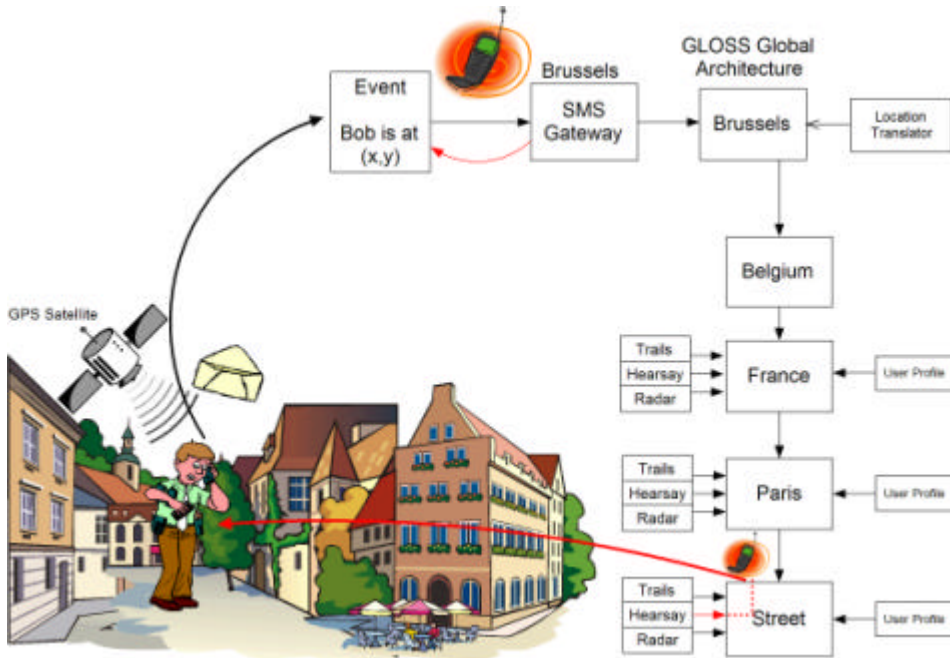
GLOSS Global Architecture

Event

Bob is at (x,y)

Brussels

SMS Gateway

Brussels

Location Translator

Belgium

GPS Satellite

Trails

Hearsay

Radar

France

User Profile

Trails

Hearsay

Radar

Paris

User Profile

Trails

Hearsay

Radar

Street

User Profile